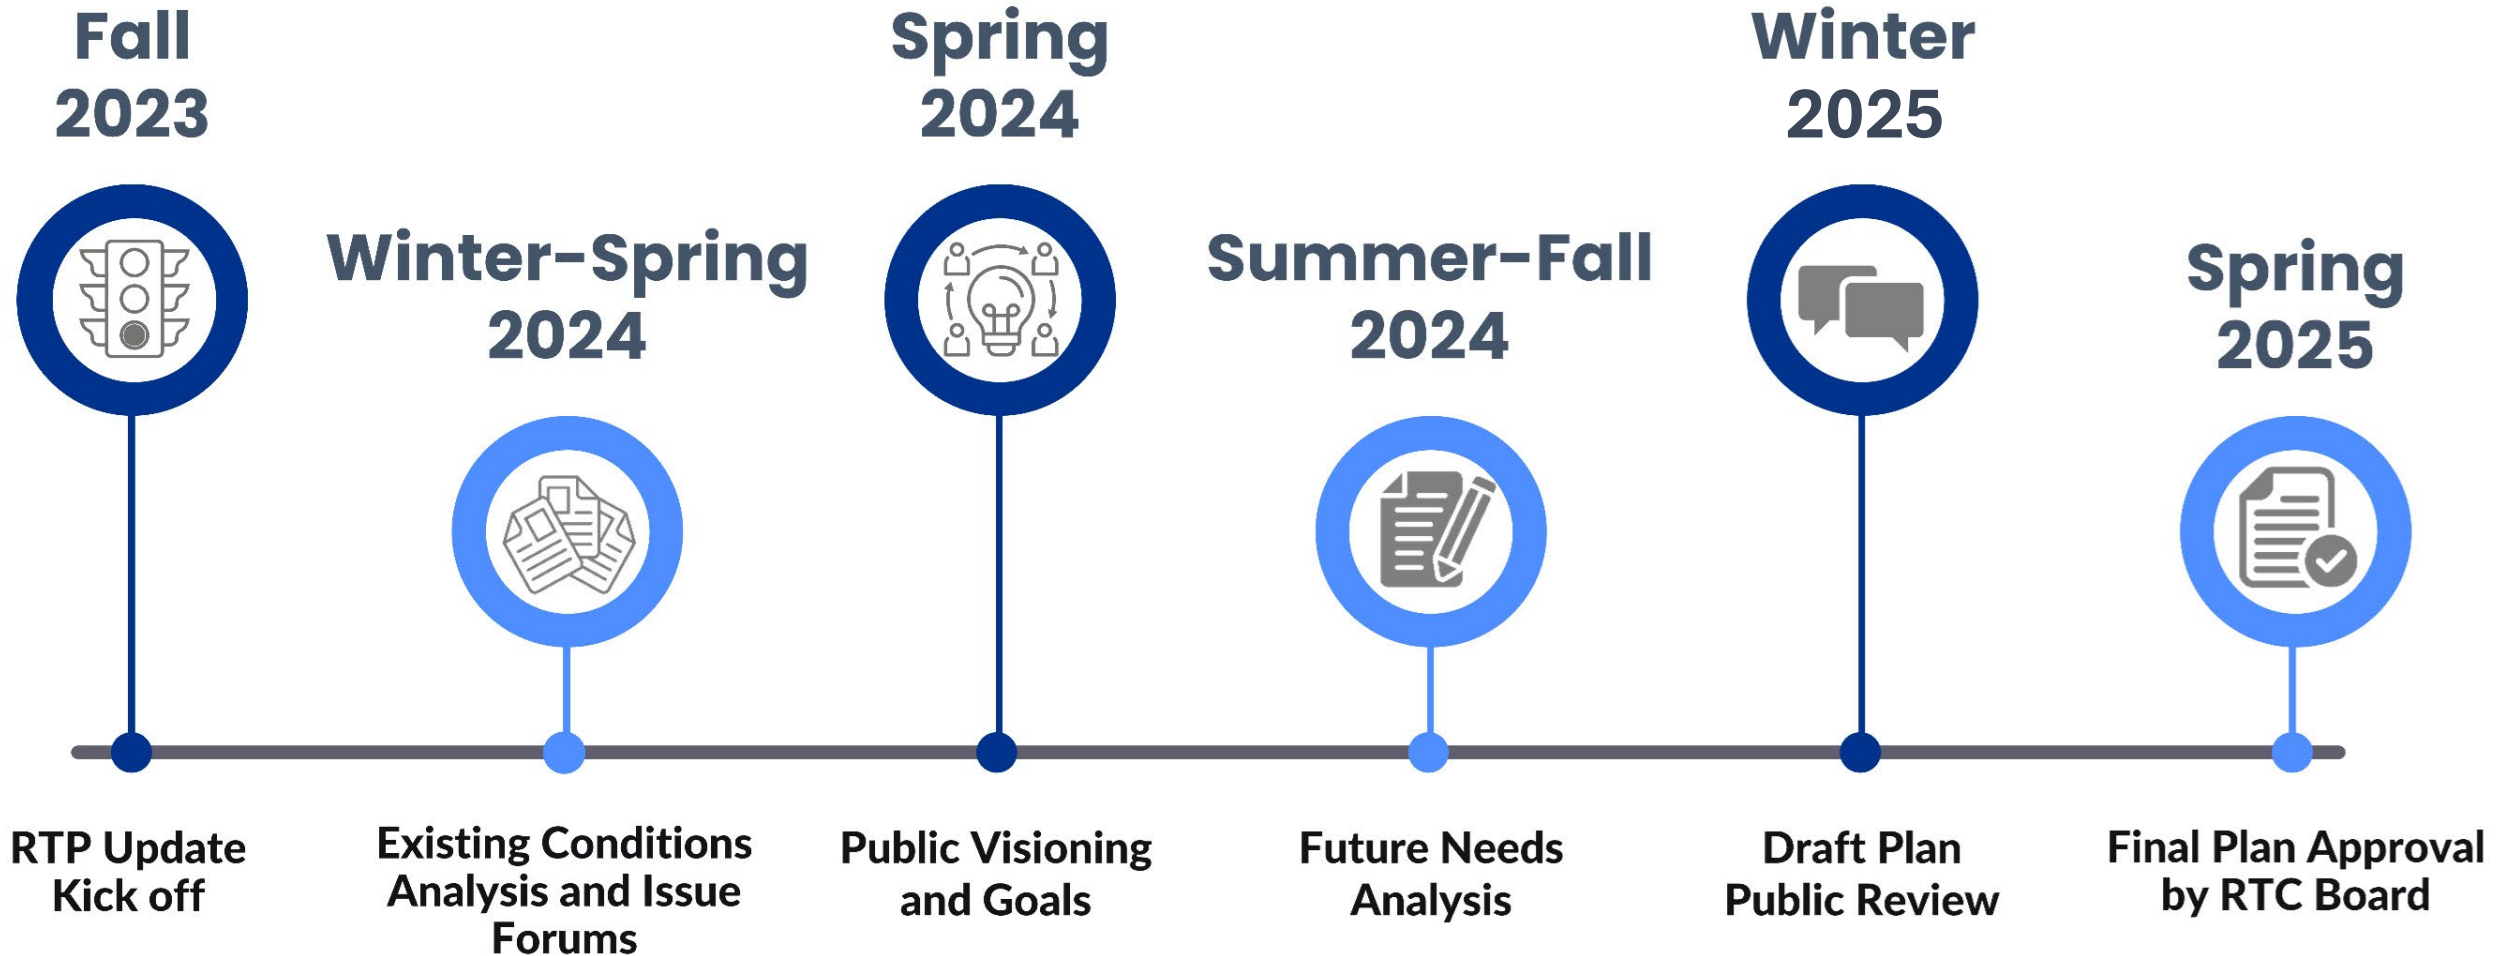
Fall 2023

RTP Update Kick off

Winter-Spring 2024

Existing Conditions Analysis and Issue Forums

Spring 2024

Public Visioning and Goals

Summer-Fall 2024

Future Needs Analysis

Winter 2025

Draft Plan Public Review

Spring 2025

Final Plan Approval by RTC Board